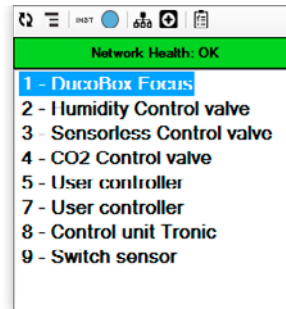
INST

Network Health: OK

1 - DucoBox Focus
2 - Humidity Control valve
3 - Sensorless Control valve
4 - CO2 Control valve
5 - User controller
7 - User controller
8 - Control unit Tronic
9 - Switch sensor